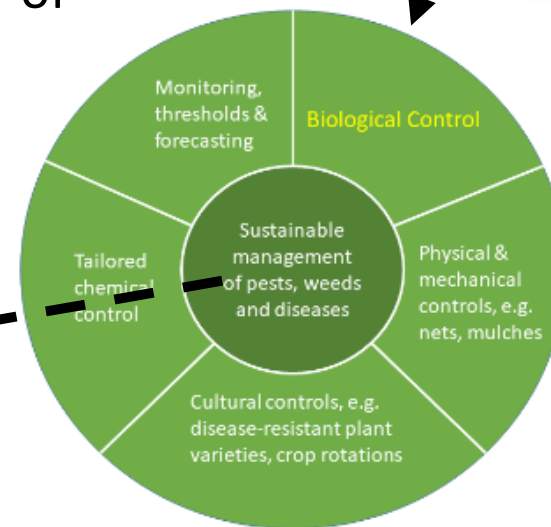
Monitoring, thresholds & forecasting

Biological Control

Tailored chemical control

Sustainable management of pests, weeds and diseases

Physical & mechanical controls, e.g. nets, mulches

Cultural controls, e.g. disease-resistant plant varieties, crop rotations